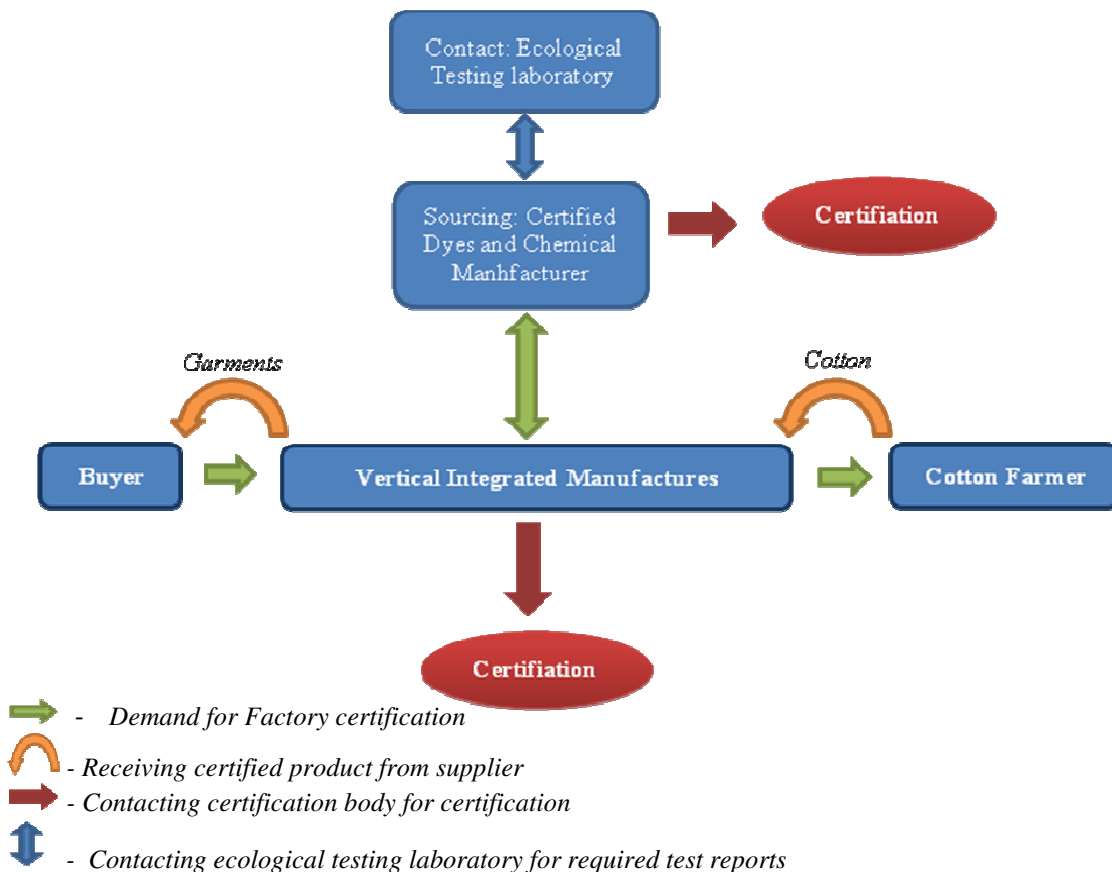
Contact: Ecological Testing laboratory

Sourcing: Certified Dyes and Chemical Manhfacturer

Certifiation

Garments

Cotton

Buyer

Vertical Integrated Manufactures

Cotton Farmer

Certifiation

- Demand for Factory certification

- Receiving certified product from supplier

- Contacting certification body for certification

- Contacting ecological testing laboratory for required test reports